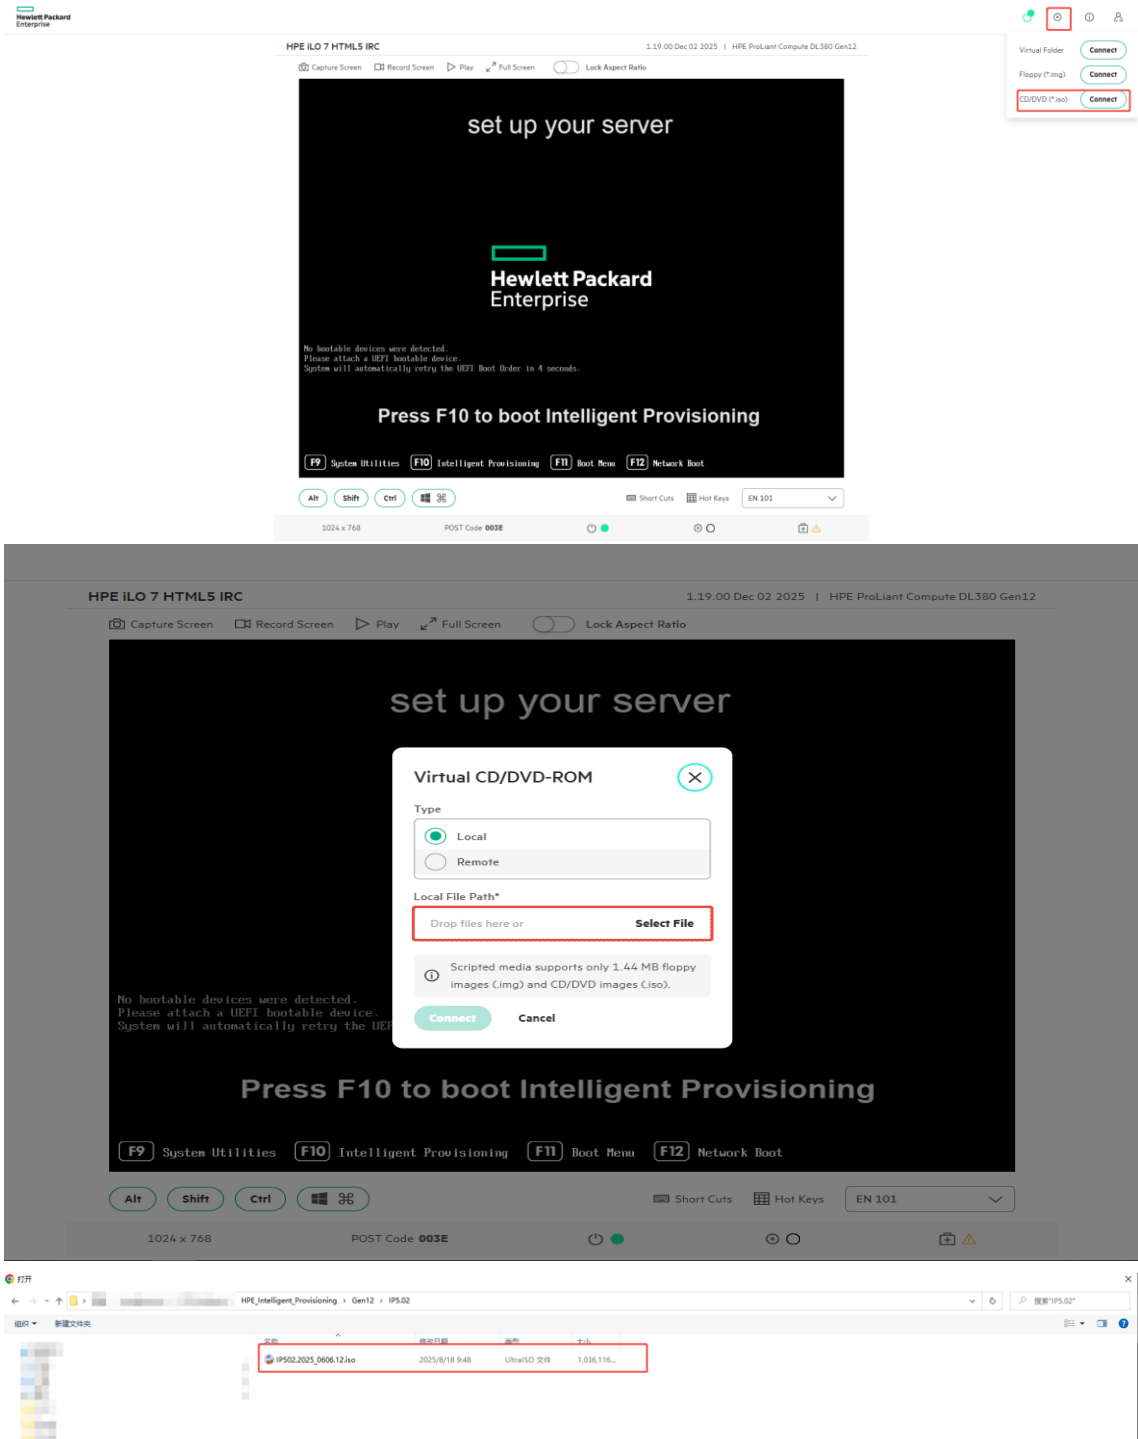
Hewlett Packard Enterprise

HPE iLO 7 HTML5 IRC
1.19.00 Dec 02 2025 | HPE ProLiant Compute DL380 Gen12

Capture Screen  Record Screen  Play  Full Screen  Lock Aspect Ratio

Virtual Folder  Connect
Floppy (*.img)  Connect
CD/DVD (*.iso)  Connect

set up your server

Hewlett Packard Enterprise

No bootable devices were detected.
Please attach a UEFI bootable device.
System will automatically retry the UEFI Boot Order in 4 seconds.

Press F10 to boot Intelligent Provisioning

F9 System Utilities  F10 Intelligent Provisioning  F11 Boot Menu  F12 Network Boot

Alt  Shift  Ctrl  ⌘  Short Cuts  Hot Keys  EN 101

1024 x 768  POST Code 003E

HPE iLO 7 HTML5 IRC
1.19.00 Dec 02 2025 | HPE ProLiant Compute DL380 Gen12

Capture Screen  Record Screen  Play  Full Screen  Lock Aspect Ratio

set up your server

Virtual CD/DVD-ROM

Type
Local
Remote

Local File Path*
Drop files here or  Select File

Scripted media supports only 1.44 MB floppy images (.img) and CD/DVD images (.iso).

Connect  Cancel

No bootable devices were detected.
Please attach a UEFI bootable device.
System will automatically retry the UEF

Press F10 to boot Intelligent Provisioning

F9 System Utilities  F10 Intelligent Provisioning  F11 Boot Menu  F12 Network Boot

Alt  Shift  Ctrl  ⌘  Short Cuts  Hot Keys  EN 101

1024 x 768  POST Code 003E

打开
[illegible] › HPE_Intelligent_Provisioning › Gen12 › IP5.02
搜索"IP5.02"
组织 ▾  新建文件夹
名称  修改日期  类型  大小
IP502.2025_0606.12.iso  2025/8/18 9:48  UltraISO 文件  1,036,116...